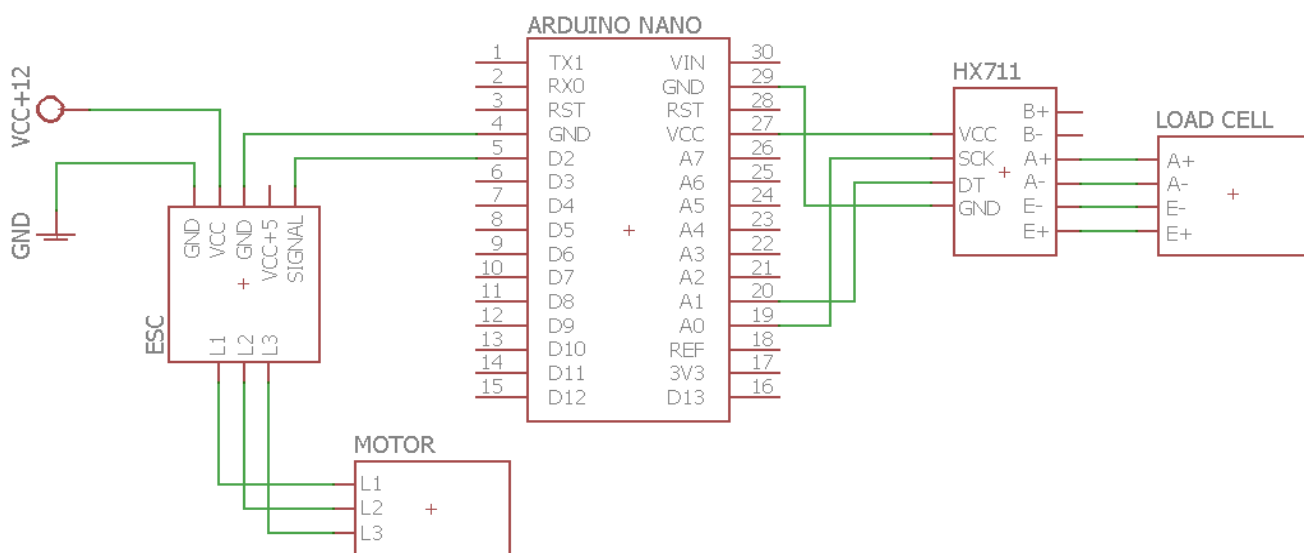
VCC+12

GND

ARDUINO NANO

1 TX1
2 RX0
3 RST
4 GND
5 D2
6 D3
7 D4
8 D5
9 D6
10 D7
11 D8
12 D9
13 D10
14 D11
15 D12

VIN 30
GND 29
RST 28
VCC 27
A7 26
A6 25
A5 24
A4 23
A3 22
A2 21
A1 20
A0 19
REF 18
3V3 17
D13 16

HX711
VCC
SCK
DT
GND
B+
B-
A+
A-
E-
E+

LOAD CELL
A+
A-
E-
E+

GND VCC GND VCC+5 SIGNAL
ESC
L1 L2 L3

MOTOR
L1
L2
L3